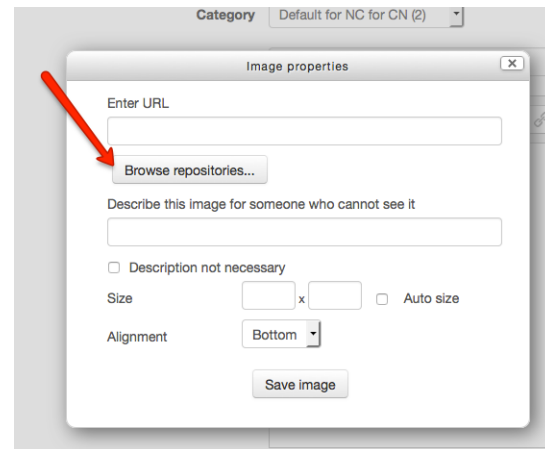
Category Default for NC for CN (2)

Image properties

Enter URL

Browse repositories...

Describe this image for someone who cannot see it

Description not necessary

Size x Auto size

Alignment Bottom

Save image